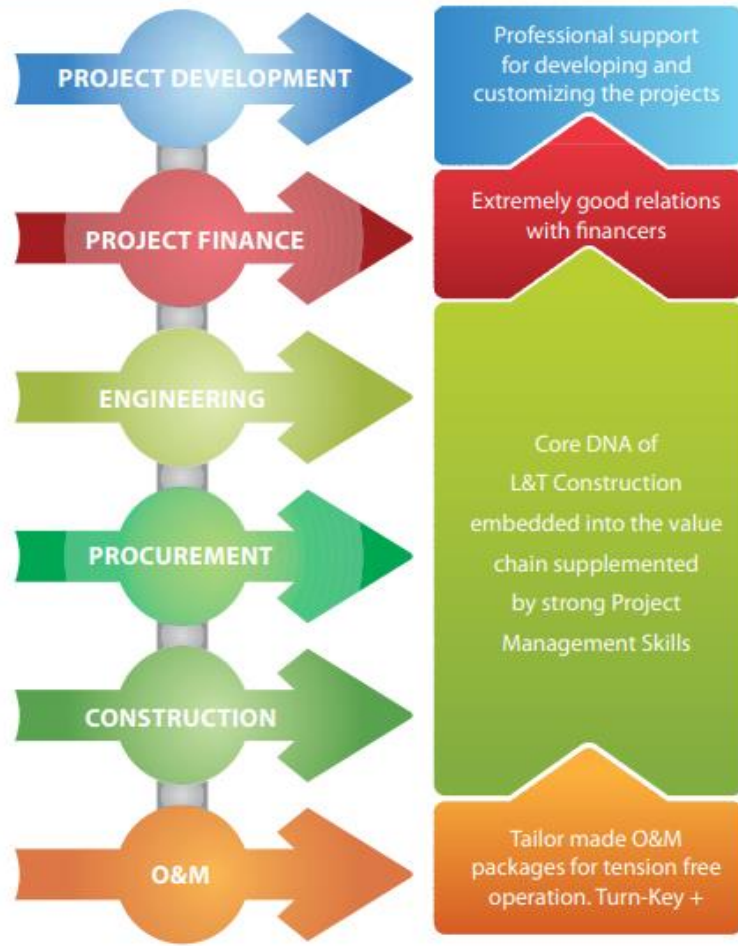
PROJECT DEVELOPMENT

Professional support for developing and customizing the projects

PROJECT FINANCE

Extremely good relations with financers

ENGINEERING

PROCUREMENT

CONSTRUCTION

Core DNA of L&T Construction embedded into the value chain supplemented by strong Project Management Skills

O&M

Tailor made O&M packages for tension free operation. Turn-Key +